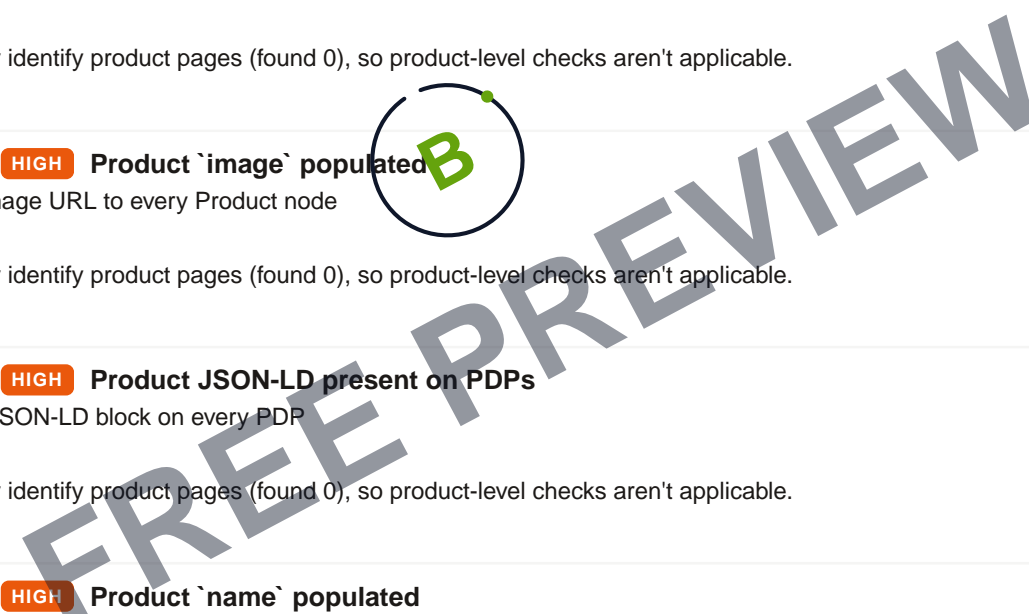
identify product pages (found 0), so product-level checks aren't applicable.

HIGH Product `image` populated

age URL to every Product node

B

identify product pages (found 0), so product-level checks aren't applicable.

HIGH Product JSON-LD present on PDPs

SON-LD block on every PDP

identify product pages (found 0), so product-level checks aren't applicable.

HIGH Product `name` populated

FREE PREVIEW